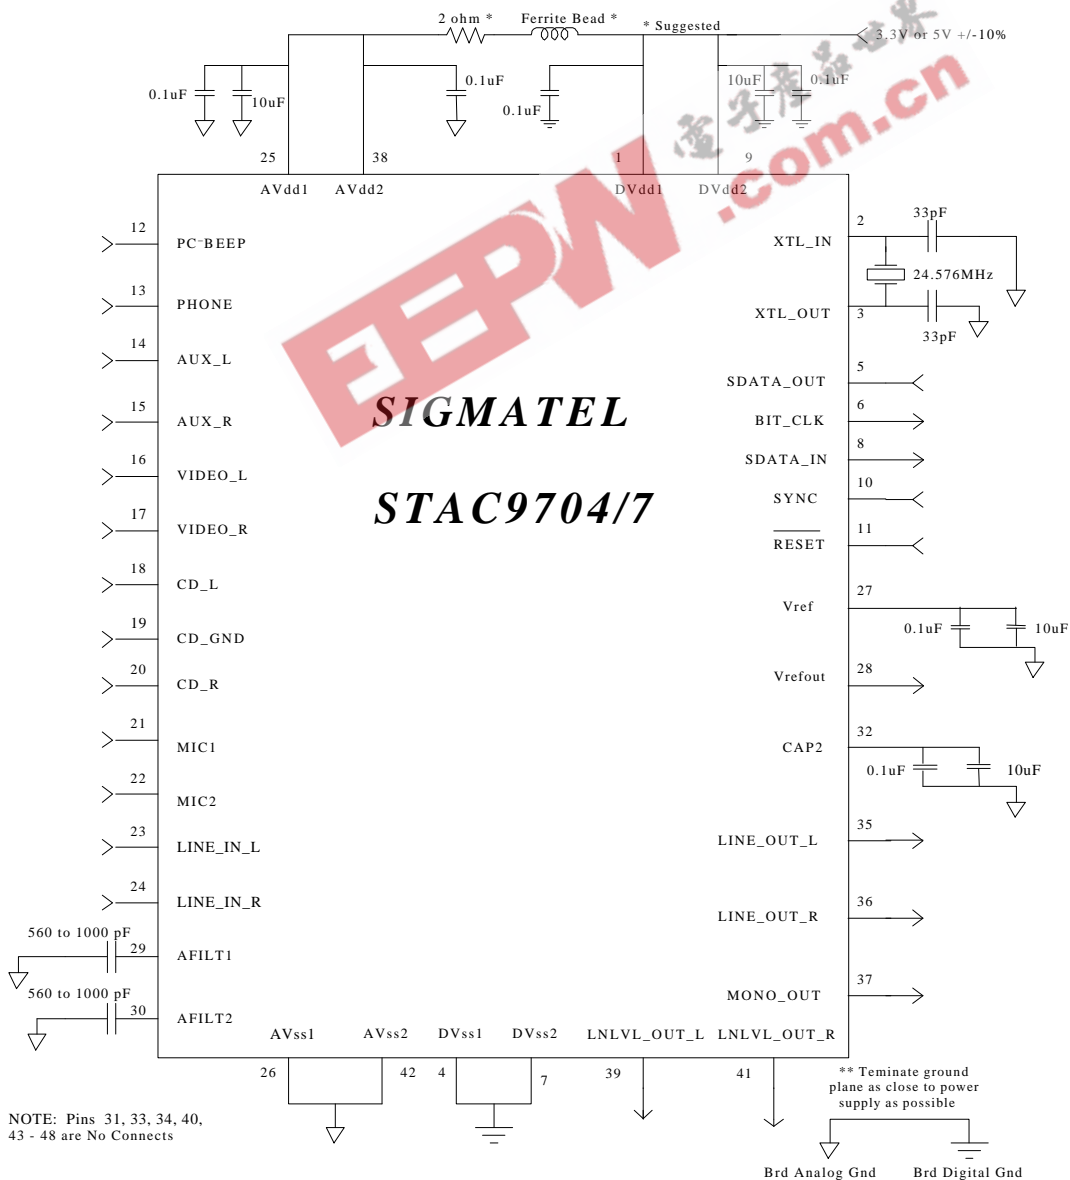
2 ohm * Ferrite Bead * * Suggested 3.3V or 5V +/-10%

0.1uF 10uF 0.1uF 0.1uF 10uF 0.1uF

25 38 1 9

AVdd1 AVdd2 DVdd1 DVdd2

12 PC-BEEP
13 PHONE
14 AUX_L
15 AUX_R
16 VIDEO_L
17 VIDEO_R
18 CD_L
19 CD_GND
20 CD_R
21 MIC1
22 MIC2
23 LINE_IN_L
24 LINE_IN_R
560 to 1000 pF 29 AFILT1
560 to 1000 pF 30 AFILT2

SIGMATEL

STAC9704/7

2 XTL_IN 33pF
24.576MHz
3 XTL_OUT 33pF
5 SDATA_OUT
6 BIT_CLK
8 SDATA_IN
10 SYNC
11 RESET
27 Vref 0.1uF 10uF
28 Vrefout
32 CAP2 0.1uF 10uF
35 LINE_OUT_L
36 LINE_OUT_R
37 MONO_OUT

AVss1 AVss2 DVss1 DVss2 LNLVL_OUT_L LNLVL_OUT_R

26 42 4 7 39 41

** Teminate ground plane as close to power supply as possible

NOTE: Pins 31, 33, 34, 40, 43 - 48 are No Connects

Brd Analog Gnd Brd Digital Gnd

EEPW 电子产品世界 .com.cn